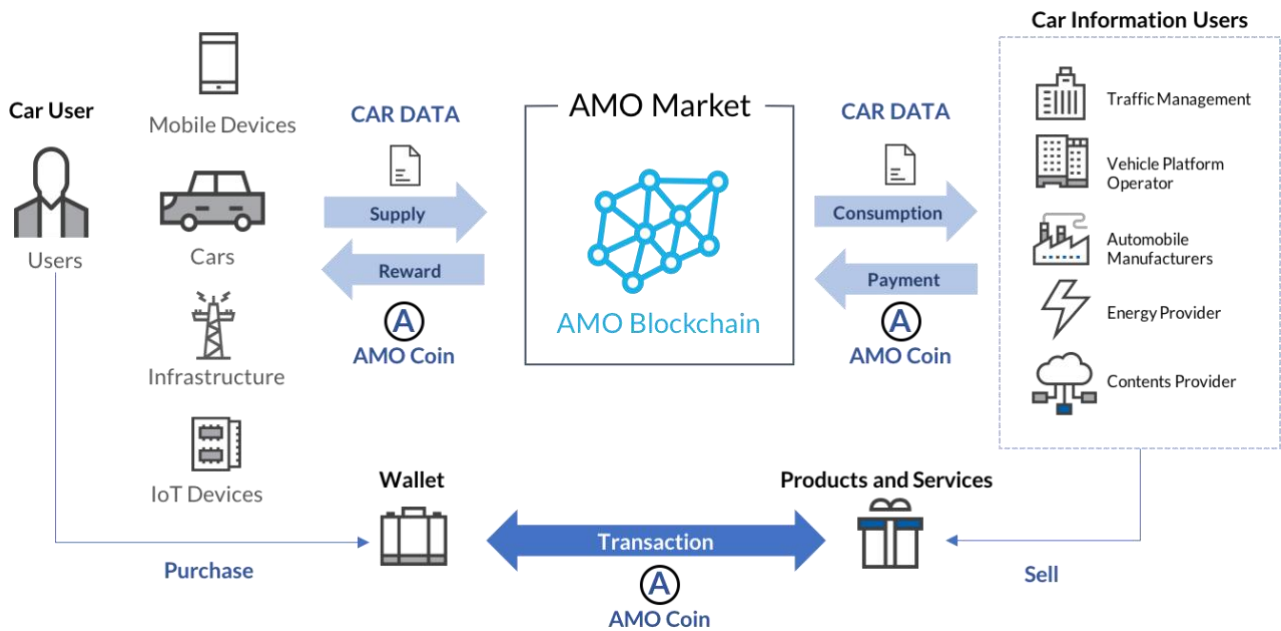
Car User

Users

Mobile Devices

Cars

Infrastructure

IoT Devices

CAR DATA

Supply

Reward

A

AMO Coin

AMO Market

AMO Blockchain

CAR DATA

Consumption

Payment

A

AMO Coin

Car Information Users

Traffic Management

Vehicle Platform Operator

Automobile Manufacturers

Energy Provider

Contents Provider

Wallet

Transaction

A

AMO Coin

Products and Services

Purchase

Sell